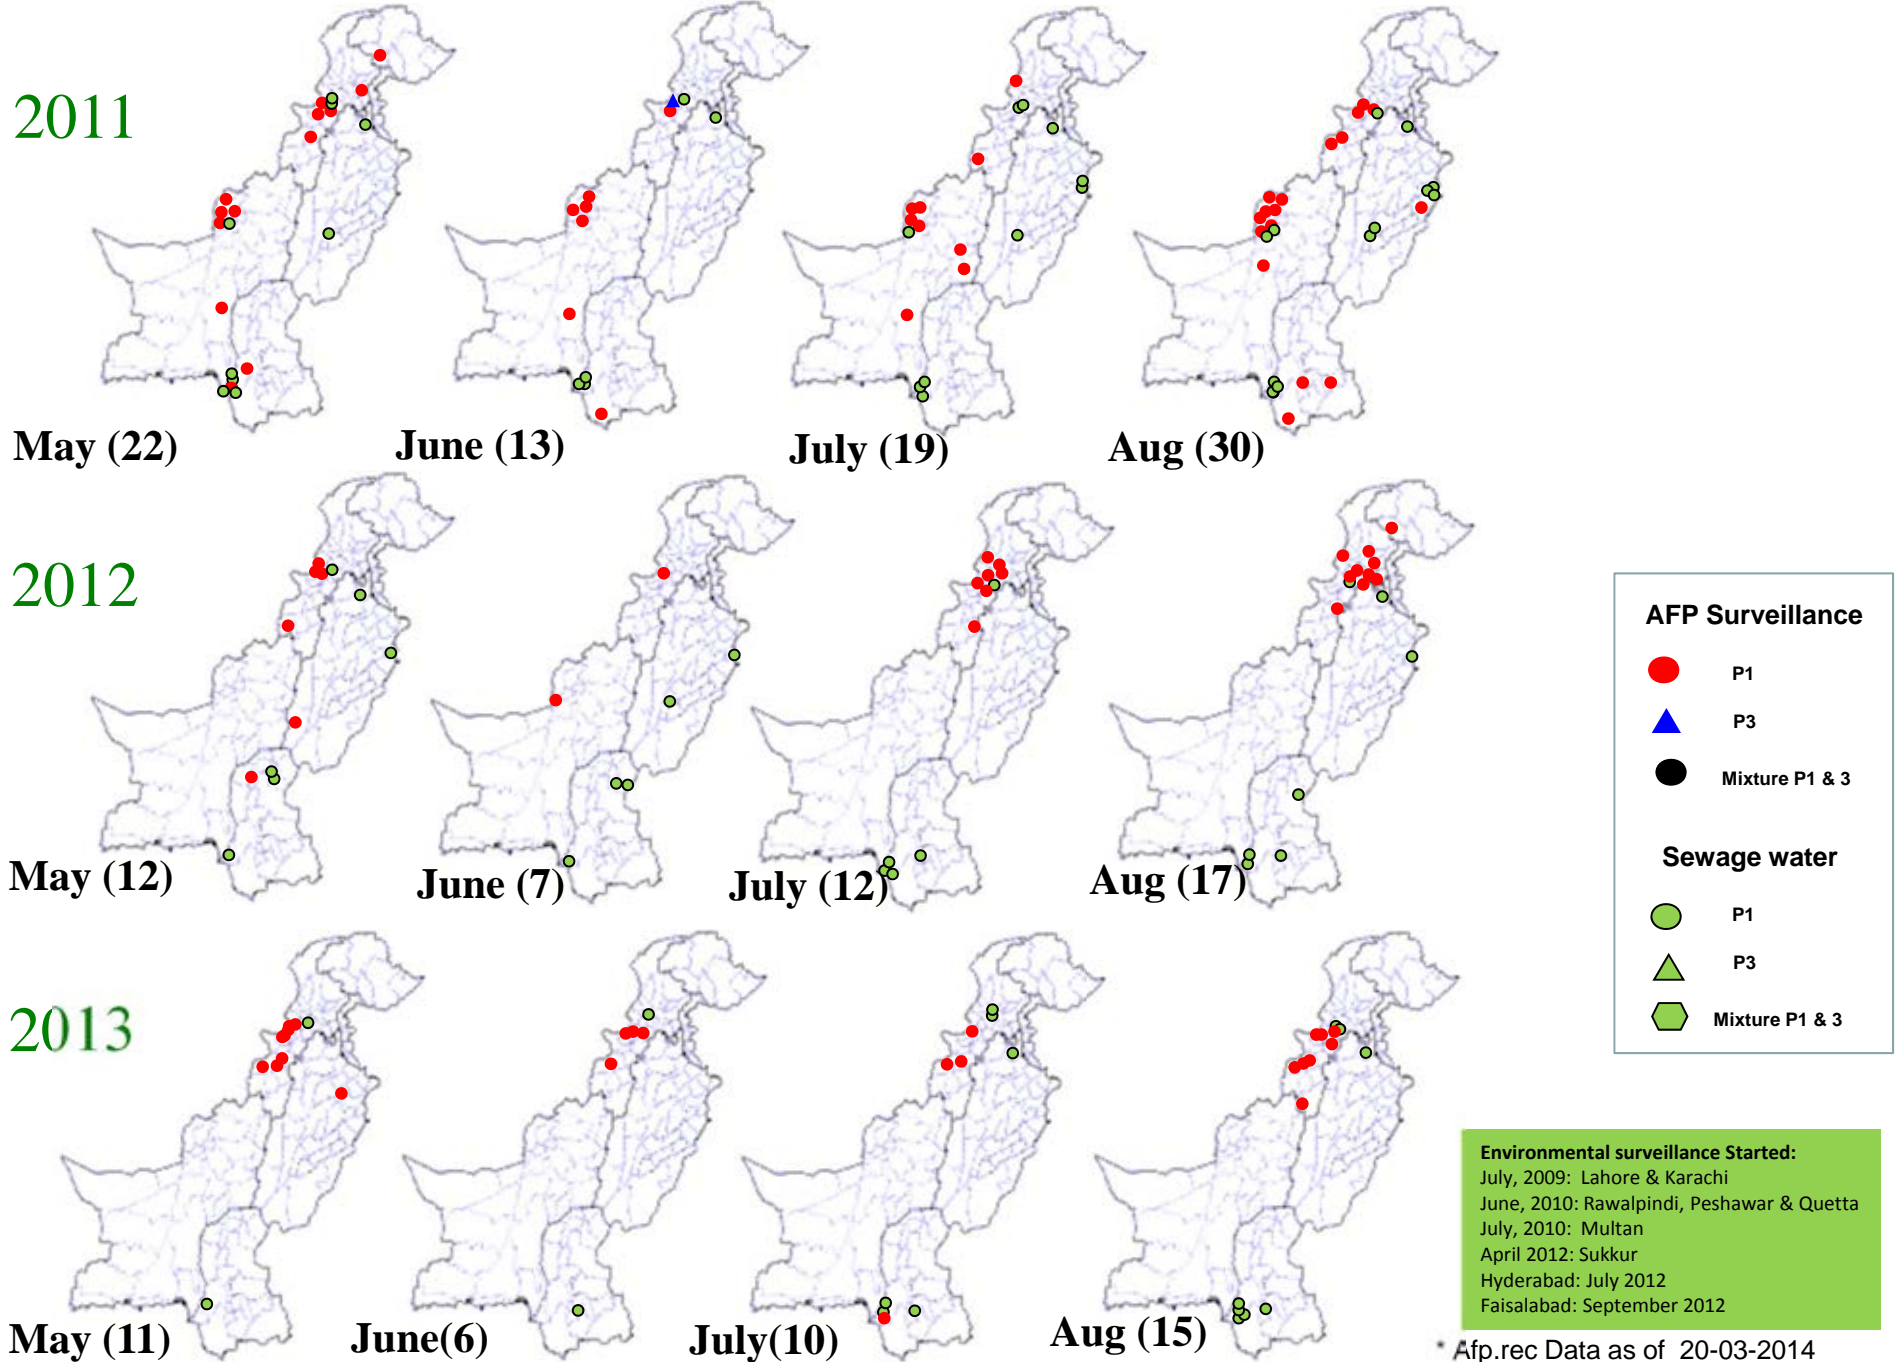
2011

May (22)

June (13)

July (19)

Aug (30)

2012

May (12)

June (7)

July (12)

Aug (17)

2013

May (11)

June(6)

July(10)

Aug (15)

AFP Surveillance

P1

P3

Mixture P1 & 3

Sewage water

P1

P3

Mixture P1 & 3

Environmental surveillance Started:
July, 2009: Lahore & Karachi
June, 2010: Rawalpindi, Peshawar & Quetta
July, 2010: Multan
April 2012: Sukkur
Hyderabad: July 2012
Faisalabad: September 2012

Afp.rec Data as of 20-03-2014